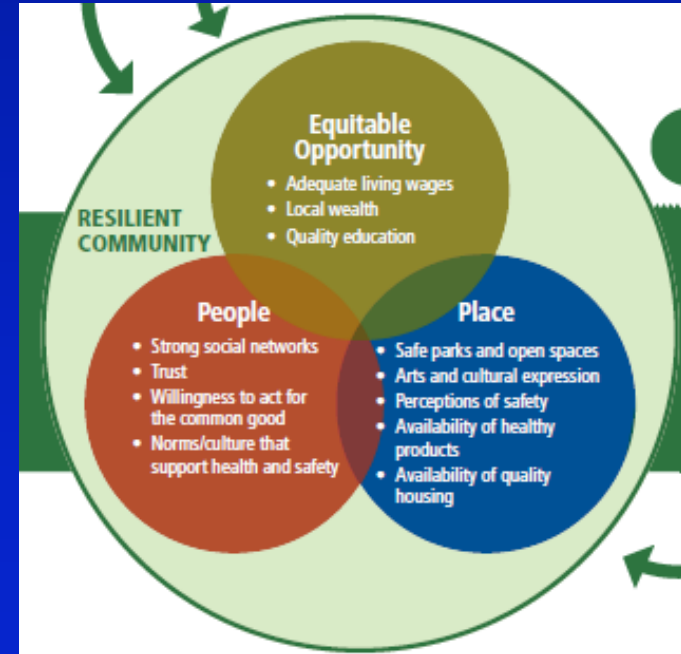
RESILIENT COMMUNITY

Equitable Opportunity
• Adequate living wages
• Local wealth
• Quality education

People
• Strong social networks
• Trust
• Willingness to act for the common good
• Norms/culture that support health and safety

Place
• Safe parks and open spaces
• Arts and cultural expression
• Perceptions of safety
• Availability of healthy products
• Availability of quality housing